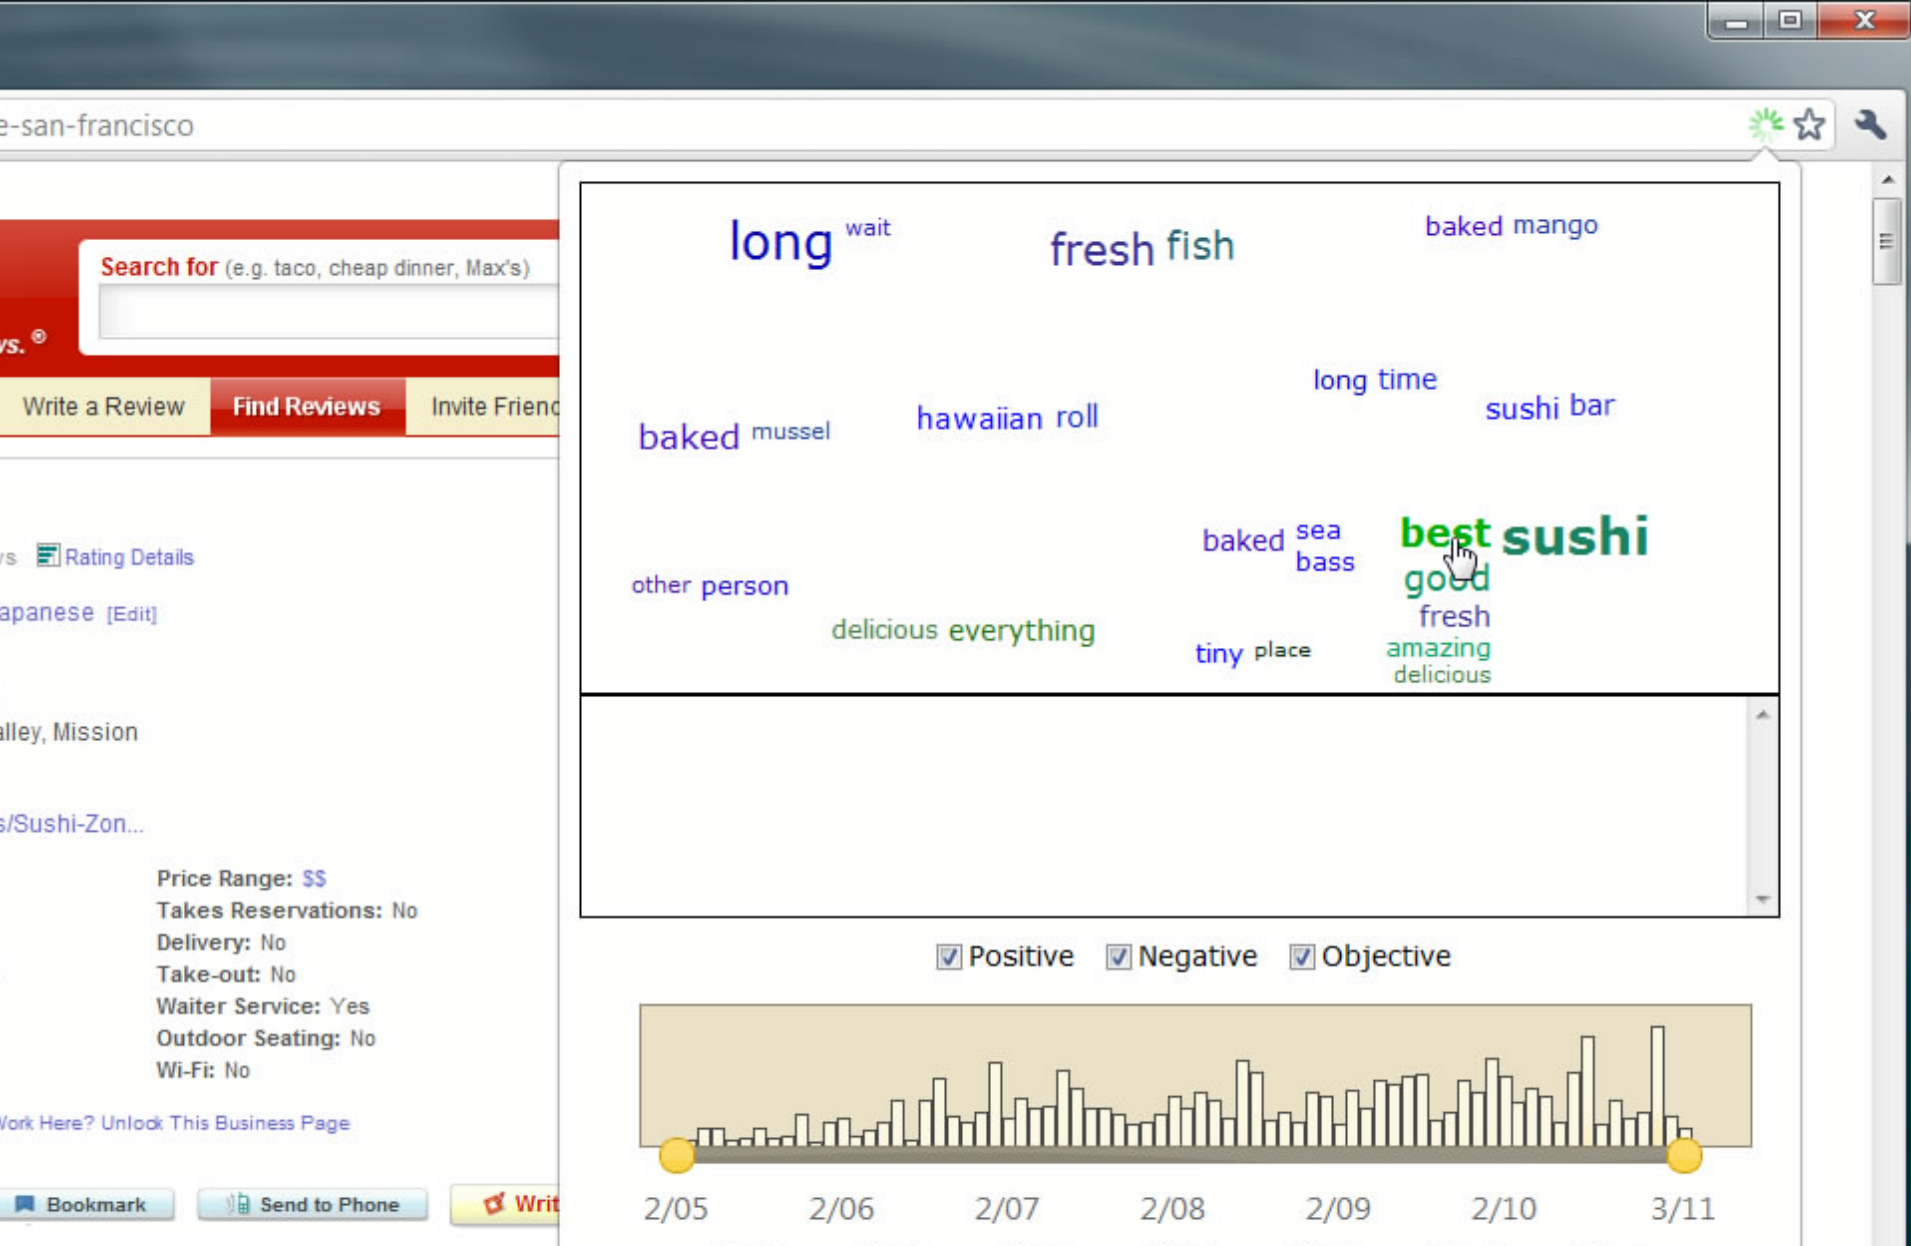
e-san-francisco

Search for (e.g. taco, cheap dinner, Max's)

ys. ®

Write a Review Find Reviews Invite Frienc

ys Rating Details

apanese [Edit]

alley, Mission

s/Sushi-Zon...

Price Range: $$
Takes Reservations: No
Delivery: No
Take-out: No
Waiter Service: Yes
Outdoor Seating: No
Wi-Fi: No

Vork Here? Unlock This Business Page

Bookmark Send to Phone Writ

long wait fresh fish baked mango

long time sushi bar
baked mussel hawaiian roll

best sushi
baked sea bass
good
other person
fresh
delicious everything
tiny place
amazing
delicious

Positive Negative Objective

2/05 2/06 2/07 2/08 2/09 2/10 3/11